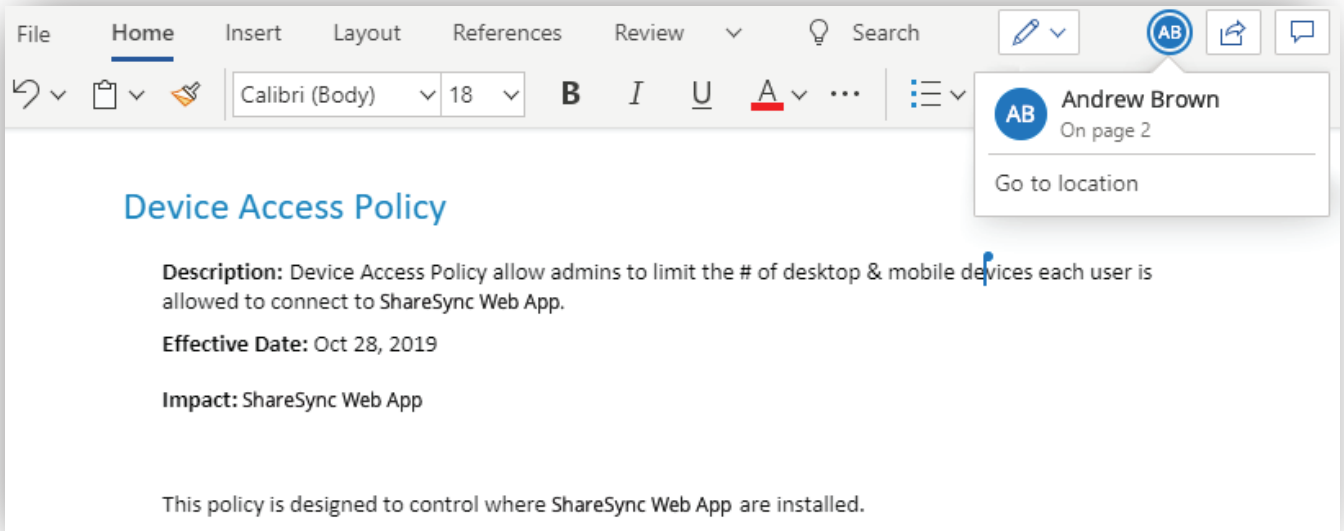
File Home Insert Layout References Review Search

AB

Calibri (Body) 18 B I U A

AB Andrew Brown
On page 2

Go to location

Device Access Policy

**Description:** Device Access Policy allow admins to limit the # of desktop & mobile devices each user is allowed to connect to ShareSync Web App.

**Effective Date:** Oct 28, 2019

**Impact:** ShareSync Web App

This policy is designed to control where ShareSync Web App are installed.